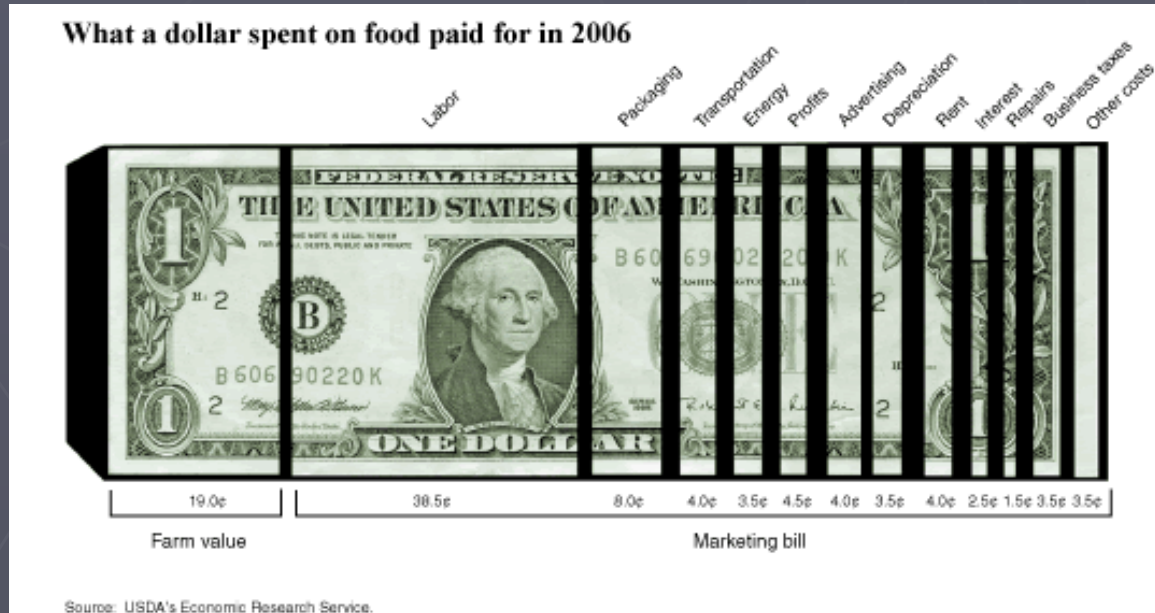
What a dollar spent on food paid for in 2006

Labor Packaging Transportation Energy Profits Advertising Depreciation Rent Interest Repairs Business taxes Other costs

FEDERAL RESERVE NOTE
THE UNITED STATES OF AMERICA
B 60690220 K
B 2
2
B 60690220 K
2
2
ONE DOLLAR

19.0¢ 38.5¢ 8.0¢ 4.0¢ 3.5¢ 4.5¢ 4.0¢ 3.5¢ 4.0¢ 2.5¢ 1.5¢ 3.5¢ 3.5¢

Farm value

Marketing bill

Source: USDA's Economic Research Service.